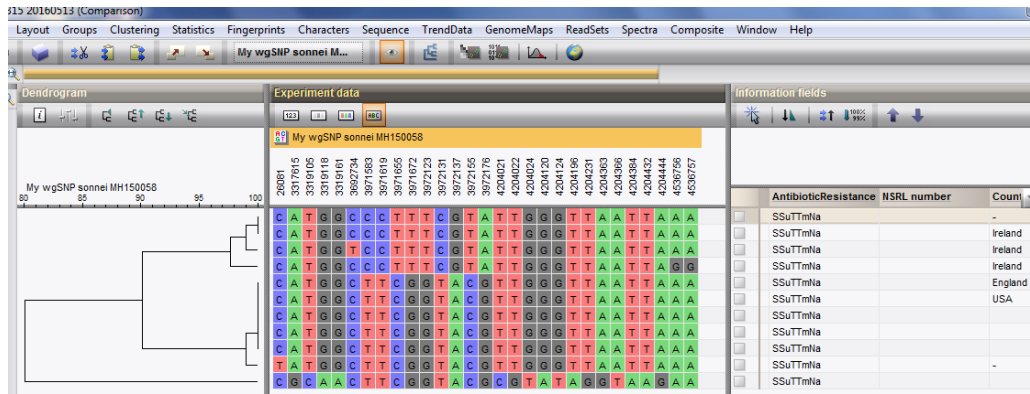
315 20160513 (Comparison)

Layout Groups Clustering Statistics Fingerprints Characters Sequence TrendData GenomeMaps ReadSets Spectra Composite Window Help

My wgSNP sonnei M...

Dendrogram

Experiment data

123 ABC

My wgSNP sonnei MH150058

26081 3317615 3319105 3319118 3319161 3692734 3971583 3971619 3971655 3971672 3972123 3972131 3972137 3972155 3972176 4204021 4204022 4204024 4204120 4204196 4204231 4204363 4204366 4204384 4204432 4204444 4536756 4536757

My wgSNP sonnei MH150058

80 85 90 95 100

C A T G G C C C T T T C G T A T T G G G T T A A T T A A A
C A T G G C C C T T T C G T A T T G G G T T A A T T A A A
C A T G G T C C T T T C G T A T T G G G T T A A T T A A A
C A T G G C C C T T T C G T A T T G G G T T A A T T A G G
C A T G G C T T C G G T A C G T T G G G T T A A T T A A A
C A T G G C T T C G G T A C G T T G G G T T A A T T A A A
C A T G G C T T C G G T A C G T T G G G T T A A T T A A A
C A T G G C T T C G G T A C G T T G G G T T A A T T A A A
C A T G G C T T C G G T A C G T T G G G T T A A T T A A A
T A T G G C T T C G G T A C G T T G G G T T A A T T A A A
C G C A A C T T C G G T A C G C G T A T A G G T A A G A A

Information fields

AntibioticResistance | NSRL number | Coun
SSuTTmNa | | -
SSuTTmNa | | Ireland
SSuTTmNa | | Ireland
SSuTTmNa | | Ireland
SSuTTmNa | | England
SSuTTmNa | | USA
SSuTTmNa | |
SSuTTmNa | |
SSuTTmNa | |
SSuTTmNa | | -
SSuTTmNa | |